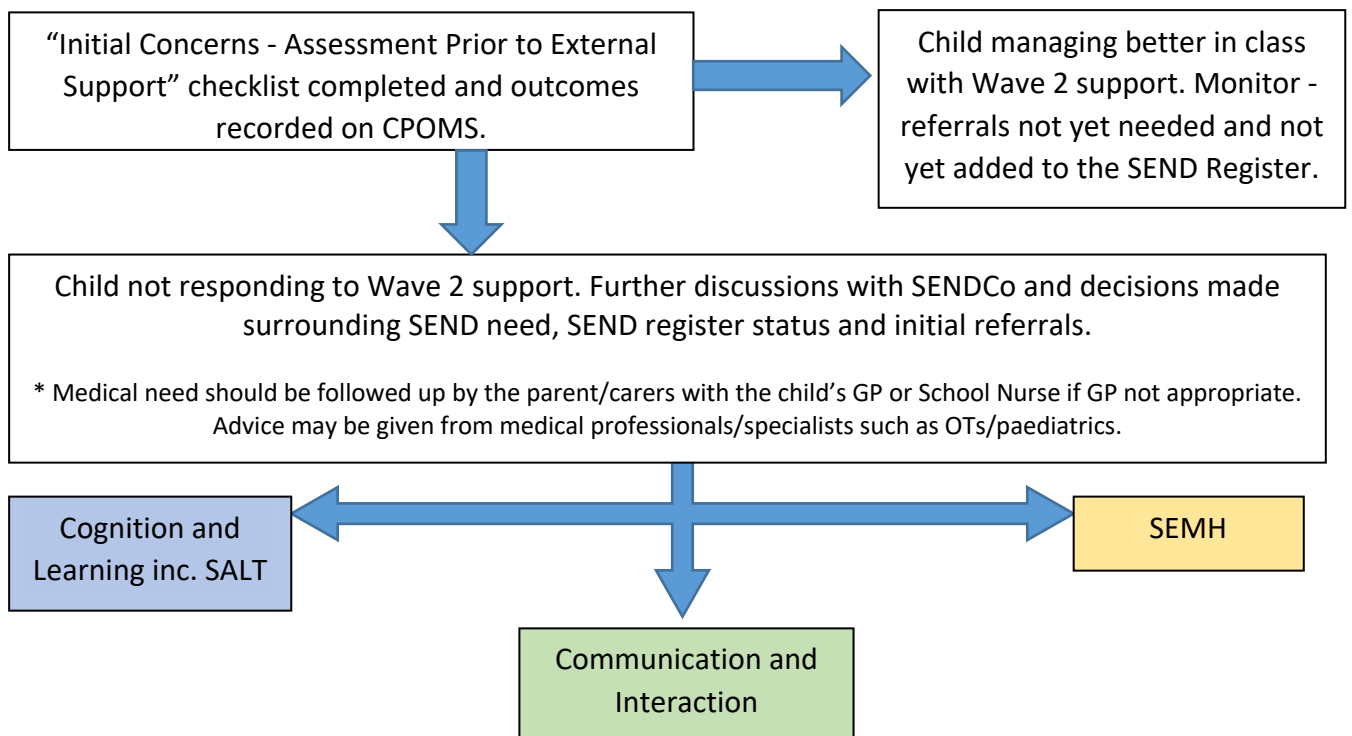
"Initial Concerns - Assessment Prior to External Support" checklist completed and outcomes recorded on CPOMS.

Child managing better in class with Wave 2 support. Monitor - referrals not yet needed and not yet added to the SEND Register.

Child not responding to Wave 2 support. Further discussions with SENDCo and decisions made surrounding SEND need, SEND register status and initial referrals.

* Medical need should be followed up by the parent/carers with the child's GP or School Nurse if GP not appropriate. Advice may be given from medical professionals/specialists such as OTs/paediatrics.

Cognition and Learning inc. SALT

SEMH

Communication and Interaction